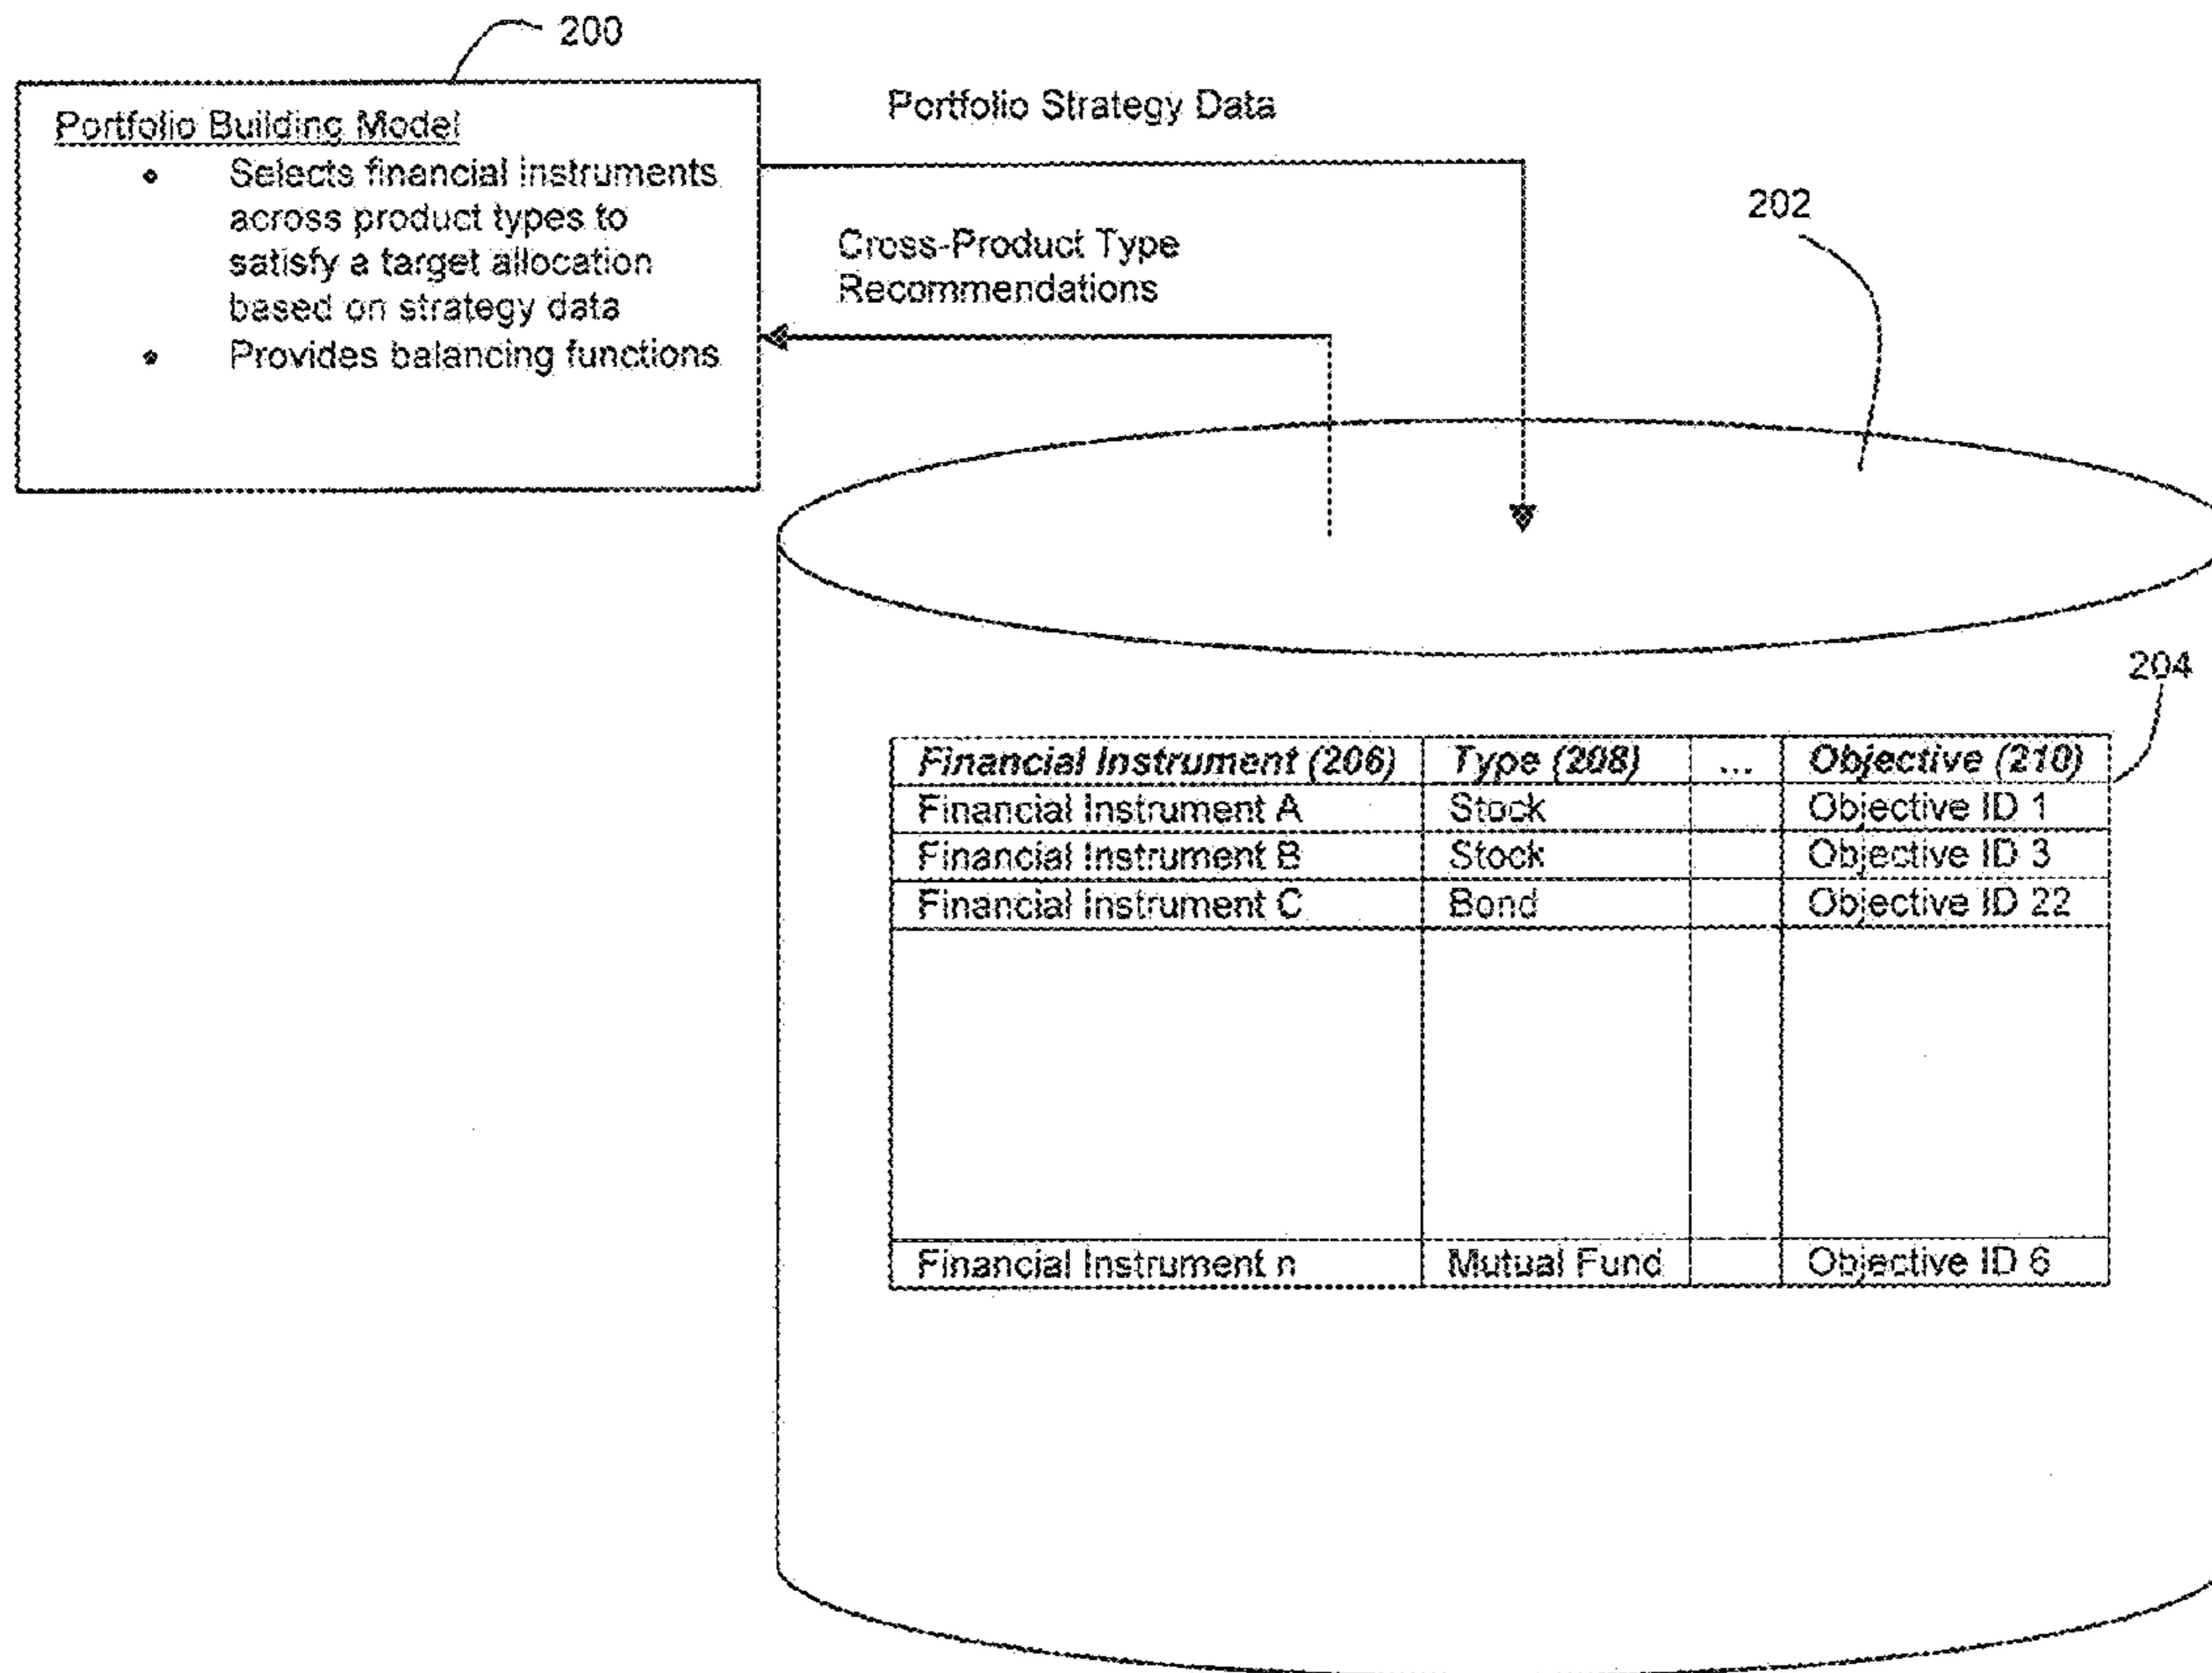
200

Portfolio Building Model
• Selects financial instruments across product types to satisfy a target allocation based on strategy data
• Provides balancing functions

Portfolio Strategy Data

Cross-Product Type Recommendations

202

204

| *Financial Instrument (206)* | *Type (208)* | ... | *Objective (210)* |
|---|---|---|---|
| Financial Instrument A | Stock | | Objective ID 1 |
| Financial Instrument B | Stock | | Objective ID 3 |
| Financial Instrument C | Bond | | Objective ID 22 |
| | | | |
| Financial Instrument n | Mutual Fund | | Objective ID 6 |